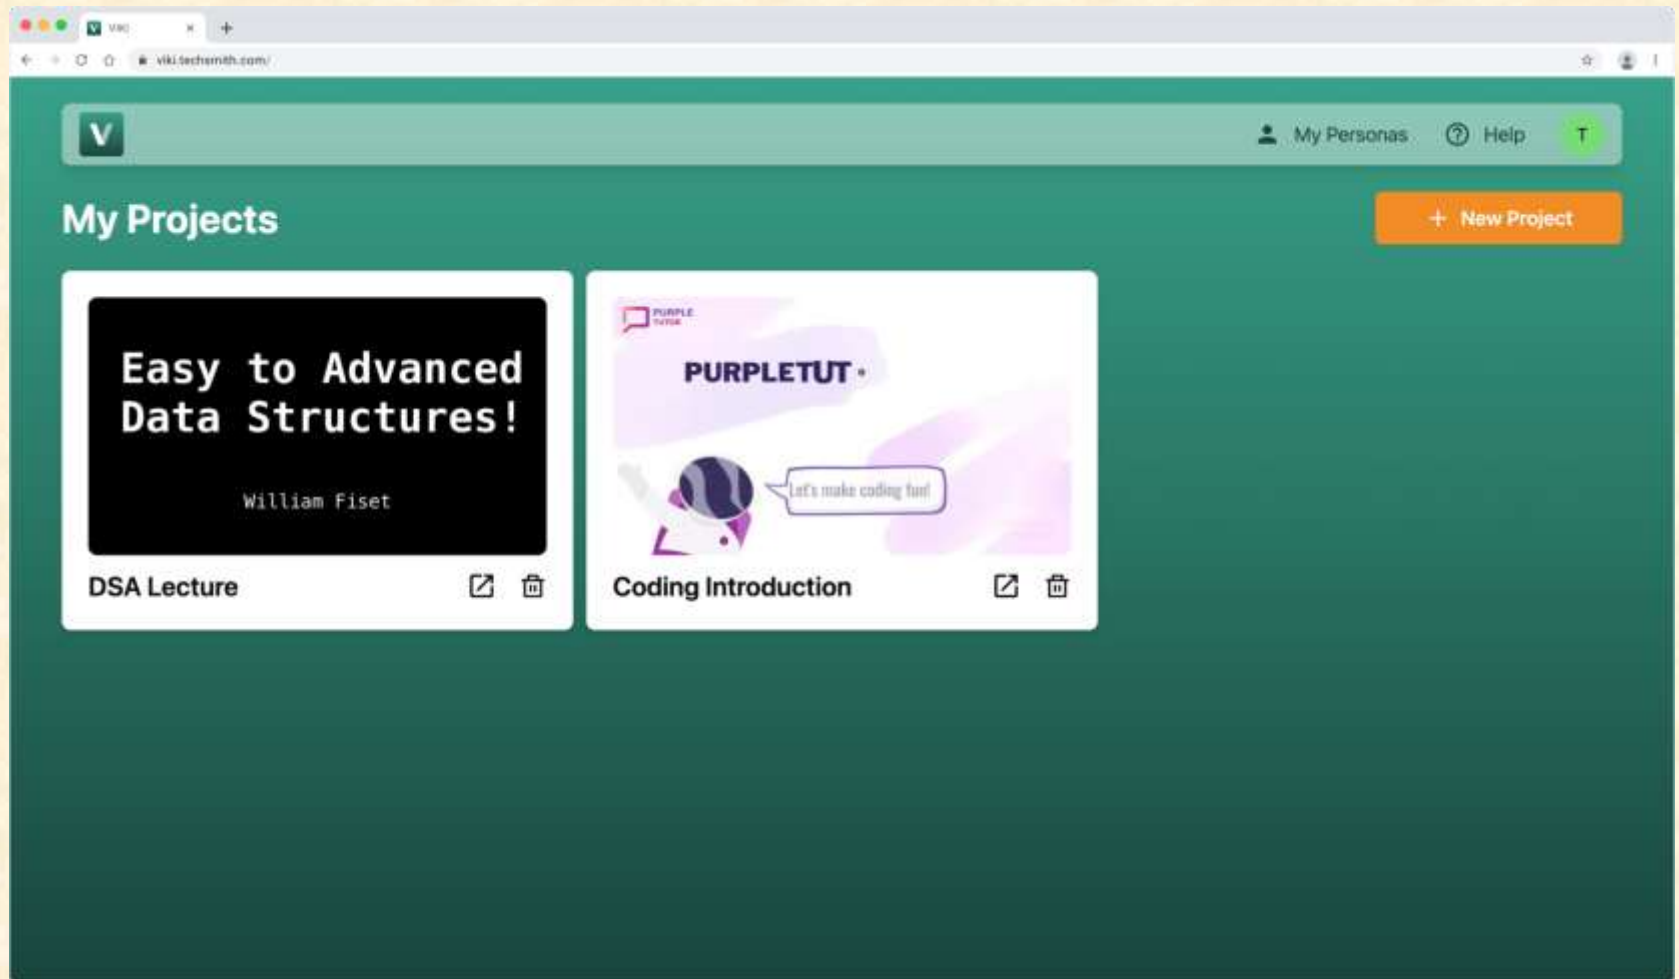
Viki
viki.techsmith.com/

V

My Personas

Help

T

My Projects

+ New Project

Easy to Advanced Data Structures!

William Fiset

DSA Lecture

PURPLE TUTOR

PURPLETUT

Let's make coding fun!

Coding Introduction